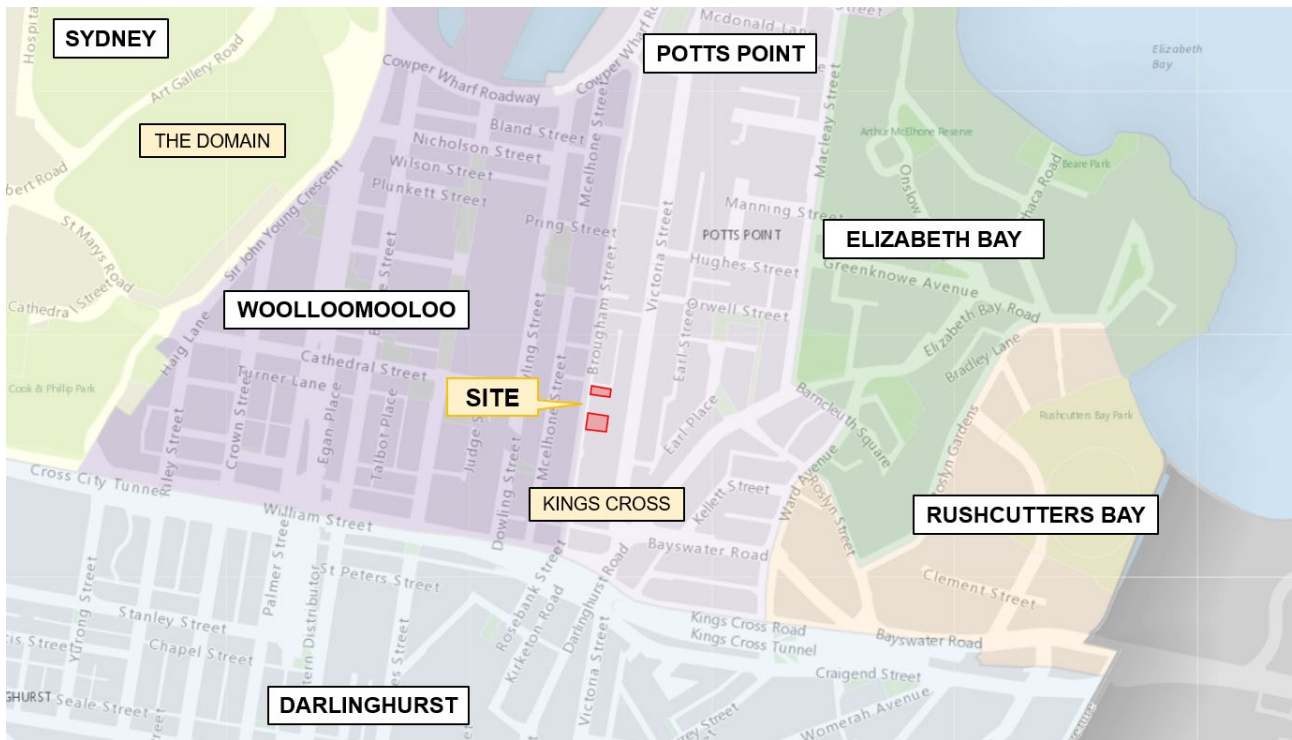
SYDNEY

POTTS POINT

Mcdonald Lane

Elizabeth Bay

Hospital

Art Gallery Road

Cowper Wharf Roadway

Cowper Wharf Road

THE DOMAIN

Bland Street

Nicholson Street

Wilson Street

Plunkett Street

Mcelhone Street

Macleay Street

Arthur McElhone Reserve

Beare Park

Onslow

Ithaca Road

Manning Street

Pring Street

Victoria Street

POTTS POINT

ELIZABETH BAY

Hughes Street

Greenknowe Avenue

bert Road

St Marys Road

Sir John Young Crescent

Cathedral Street

WOOLLOOMOOLOO

Orwell Street

Elizabeth Bay Road

Bradley Lane

Haig Lane

Cathedral Street

Brougham Street

Earl Street

Cook & Philip Park

Turner Lane

Crown Street

Egan Place

Talbot Place

Judge Street

Dowling Street

Mcelhone Street

SITE

Earl Place

Barncleuth Square

Rushcutters Bay Park

Riley Street

Cross City Tunnel

KINGS CROSS

Kellett Street

Ward Avenue

Roslyn Street

Roslyn Gardens

RUSHCUTTERS BAY

William Street

Bayswater Road

Palmer Street

Eastern Distributor

St Peters Street

Rosebank Street

Darlinghurst Road

Clement Street

Yurong Street

Stanley Street

Kirketon Road

Kings Cross Road

Kings Cross Tunnel

Bayswater Road

Francis Street

Chapel Street

Victoria Street

Craigend Street

DARLINGHURST Seale Street

DARLINGHURST

Womerah Avenue